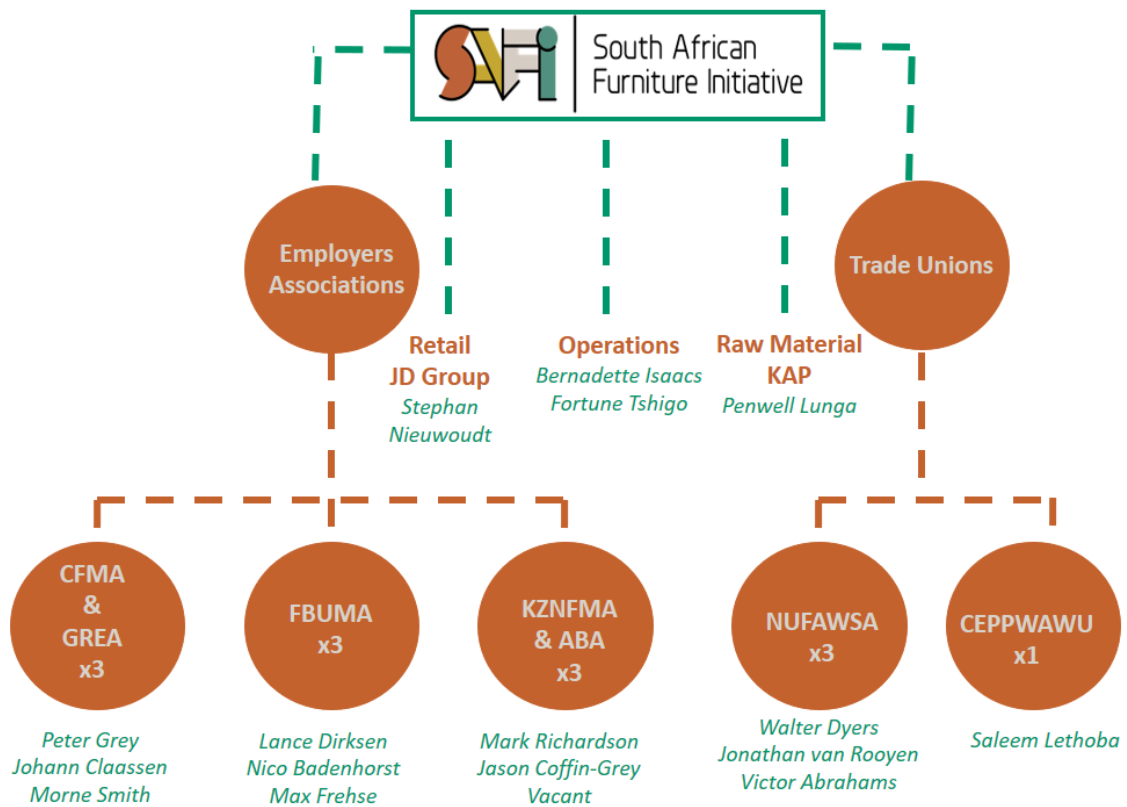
SAFI South African Furniture Initiative

Employers Associations

Trade Unions

Retail
JD Group
Stephan Nieuwoudt

Operations
Bernadette Isaacs
Fortune Tshigo

Raw Material
KAP
Penwell Lunga

CFMA & GREA x3
Peter Grey
Johann Claassen
Morne Smith

FBUMA x3
Lance Dirksen
Nico Badenhorst
Max Frehse

KZNFMA & ABA x3
Mark Richardson
Jason Coffin-Grey
Vacant

NUFAWSA x3
Walter Dyers
Jonathan van Rooyen
Victor Abrahams

CEPPWAWU x1
Saleem Lethoba